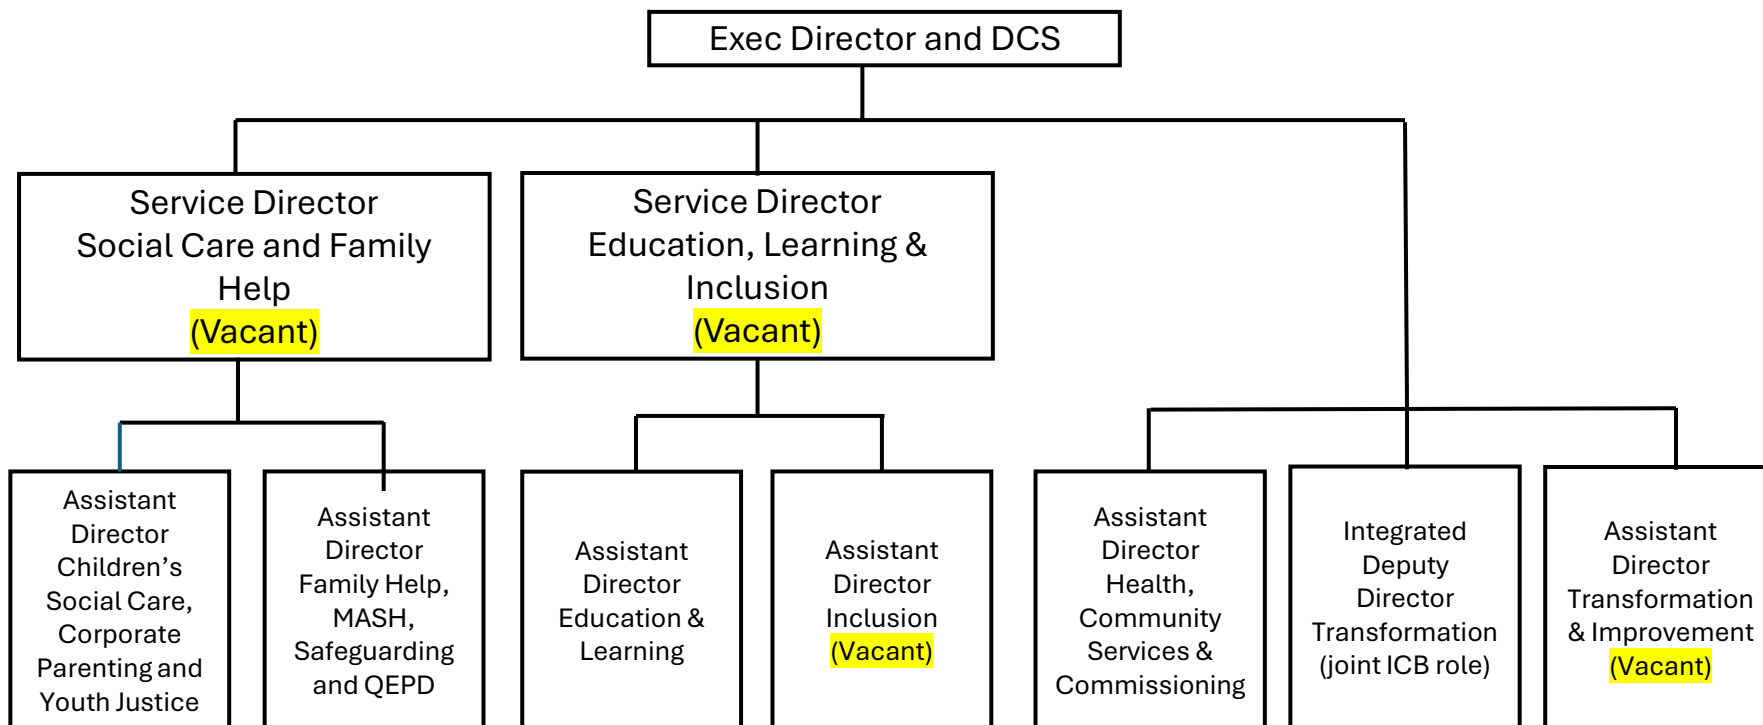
Exec Director and DCS

Service Director
Social Care and Family Help
(Vacant)

Service Director
Education, Learning & Inclusion
(Vacant)

Assistant Director Children's Social Care, Corporate Parenting and Youth Justice

Assistant Director Family Help, MASH, Safeguarding and QEPD

Assistant Director Education & Learning

Assistant Director Inclusion (Vacant)

Assistant Director Health, Community Services & Commissioning

Integrated Deputy Director Transformation (joint ICB role)

Assistant Director Transformation & Improvement (Vacant)